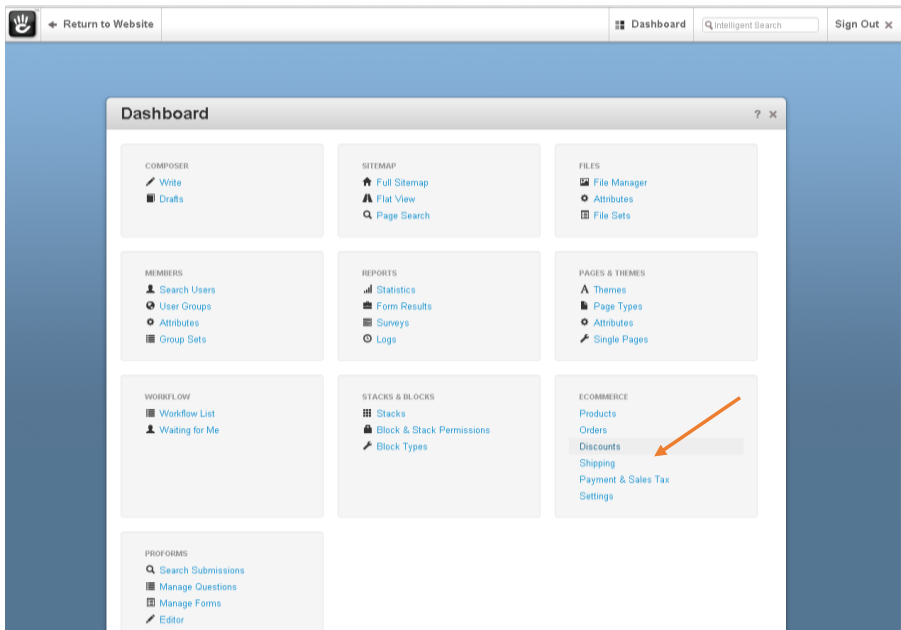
Return to Website

Dashboard

Intelligent Search

Sign Out

Dashboard

? ×

COMPOSER
Write
Drafts

SITEMAP
Full Sitemap
Flat View
Page Search

FILES
File Manager
Attributes
File Sets

MEMBERS
Search Users
User Groups
Attributes
Group Sets

REPORTS
Statistics
Form Results
Surveys
Logs

PAGES & THEMES
Themes
Page Types
Attributes
Single Pages

WORKFLOW
Workflow List
Waiting for Me

STACKS & BLOCKS
Stacks
Block & Stack Permissions
Block Types

ECOMMERCE
Products
Orders
Discounts
Shipping
Payment & Sales Tax
Settings

PROFORMS
Search Submissions
Manage Questions
Manage Forms
Editor